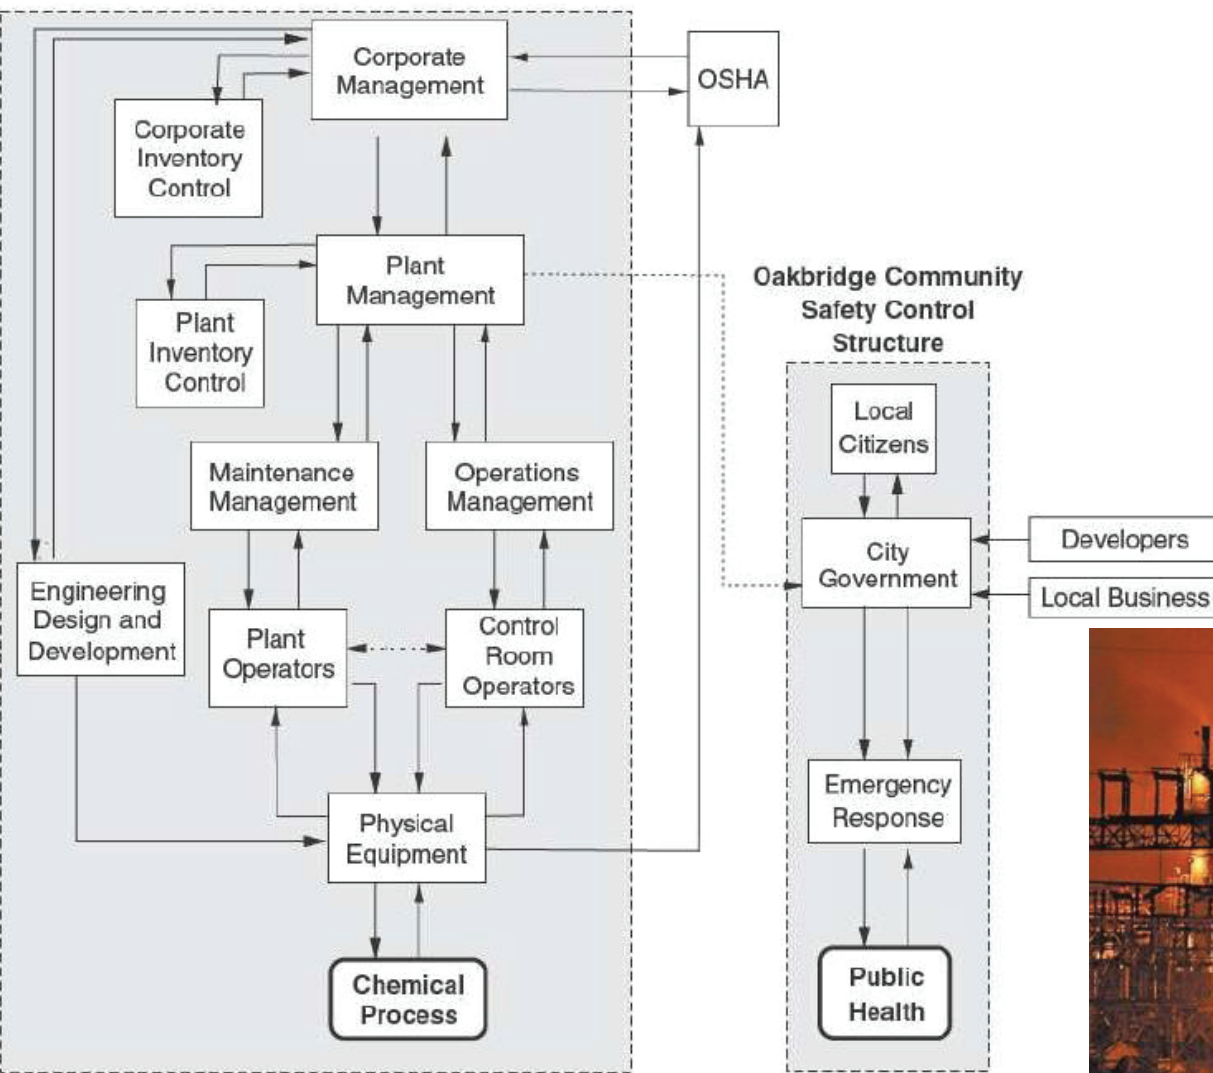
Corporate Management

OSHA

Corporate Inventory Control

Plant Management

Plant Inventory Control

Oakbridge Community Safety Control Structure

Local Citizens

Maintenance Management

Operations Management

City Government

Developers

Local Business

Engineering Design and Development

Plant Operators

Control Room Operators

Emergency Response

Physical Equipment

Chemical Process

Public Health